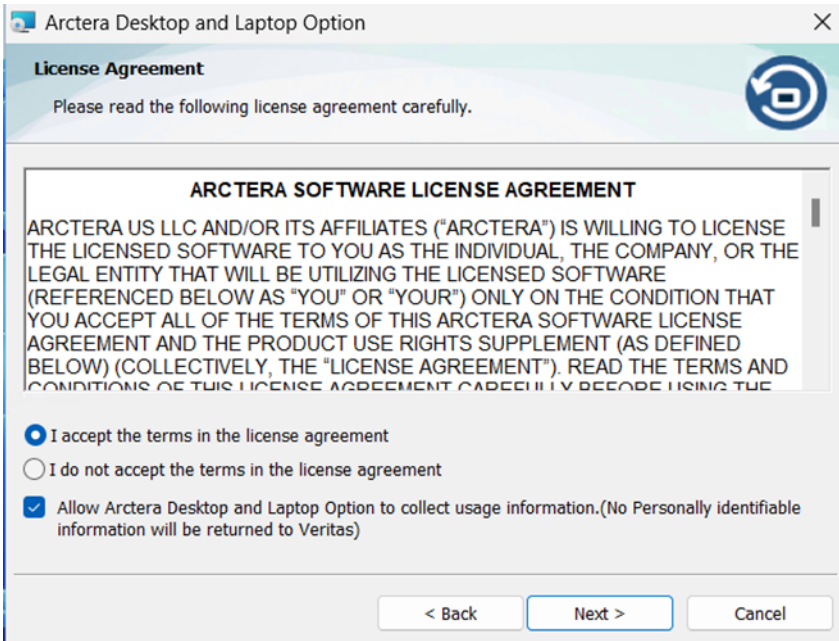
Arctera Desktop and Laptop Option

License Agreement

Please read the following license agreement carefully.

ARCTERA SOFTWARE LICENSE AGREEMENT

ARCTERA US LLC AND/OR ITS AFFILIATES (“ARCTERA”) IS WILLING TO LICENSE THE LICENSED SOFTWARE TO YOU AS THE INDIVIDUAL, THE COMPANY, OR THE LEGAL ENTITY THAT WILL BE UTILIZING THE LICENSED SOFTWARE (REFERENCED BELOW AS “YOU” OR “YOUR”) ONLY ON THE CONDITION THAT YOU ACCEPT ALL OF THE TERMS OF THIS ARCTERA SOFTWARE LICENSE AGREEMENT AND THE PRODUCT USE RIGHTS SUPPLEMENT (AS DEFINED BELOW) (COLLECTIVELY, THE “LICENSE AGREEMENT”). READ THE TERMS AND CONDITIONS OF THIS LICENSE AGREEMENT CAREFULLY BEFORE USING THE

I accept the terms in the license agreement

I do not accept the terms in the license agreement

Allow Arctera Desktop and Laptop Option to collect usage information.(No Personally identifiable information will be returned to Veritas)

< Back

Next >

Cancel